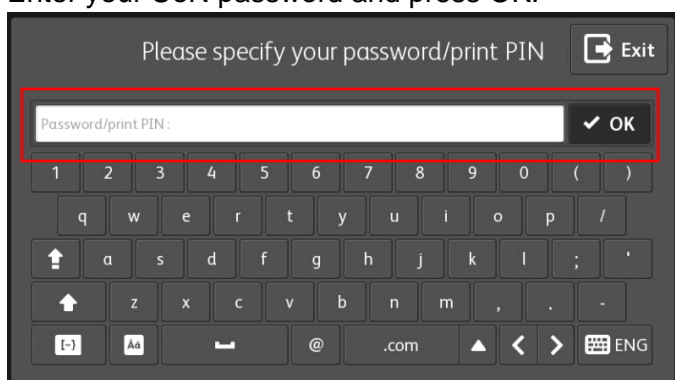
Enter your UoN password and press OK.

Please specify your password/print PIN

Exit

Password/print PIN :

OK

1 2 3 4 5 6 7 8 9 0 ( )

q w e r t y u i o p /

a s d f g h j k l ; '

z x c v b n m , . -

[-] Áá @ .com ENG